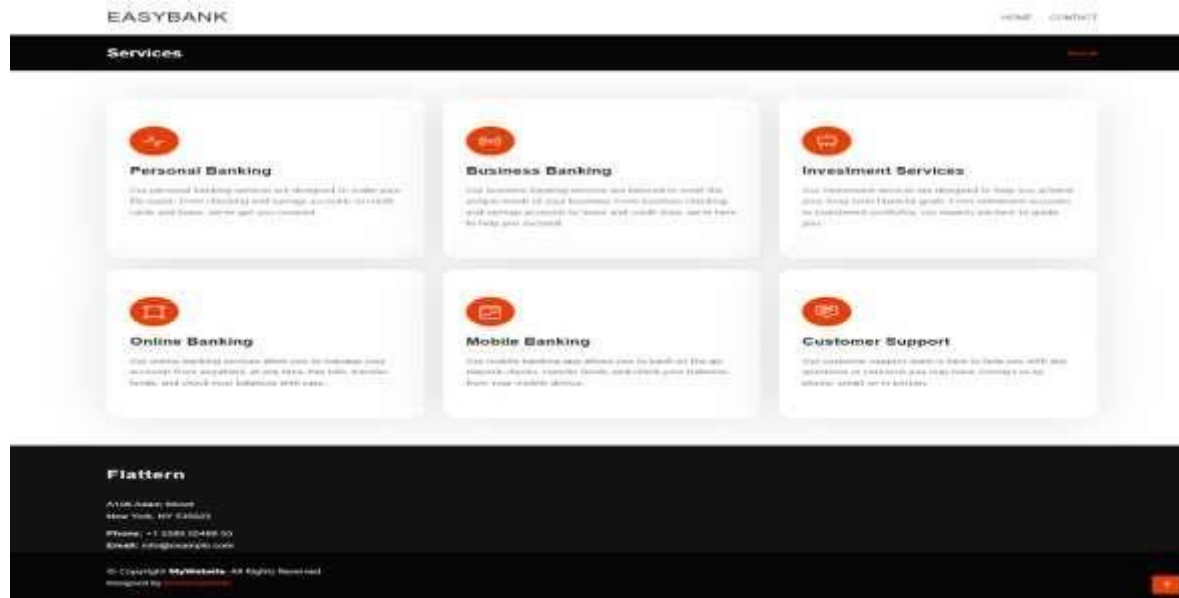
EASYBANK

HOME CONTACT

Services

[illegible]

Personal Banking

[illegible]

Business Banking

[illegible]

Investment Services

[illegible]

Online Banking

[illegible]

Mobile Banking

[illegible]

Customer Support

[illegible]

Flattern

A108 Adam Street
New York, NY 535022

Phone: +1 5589 55488 55
Email: info@example.com

© Copyright MyWebsite. All Rights Reserved
Designed by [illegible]